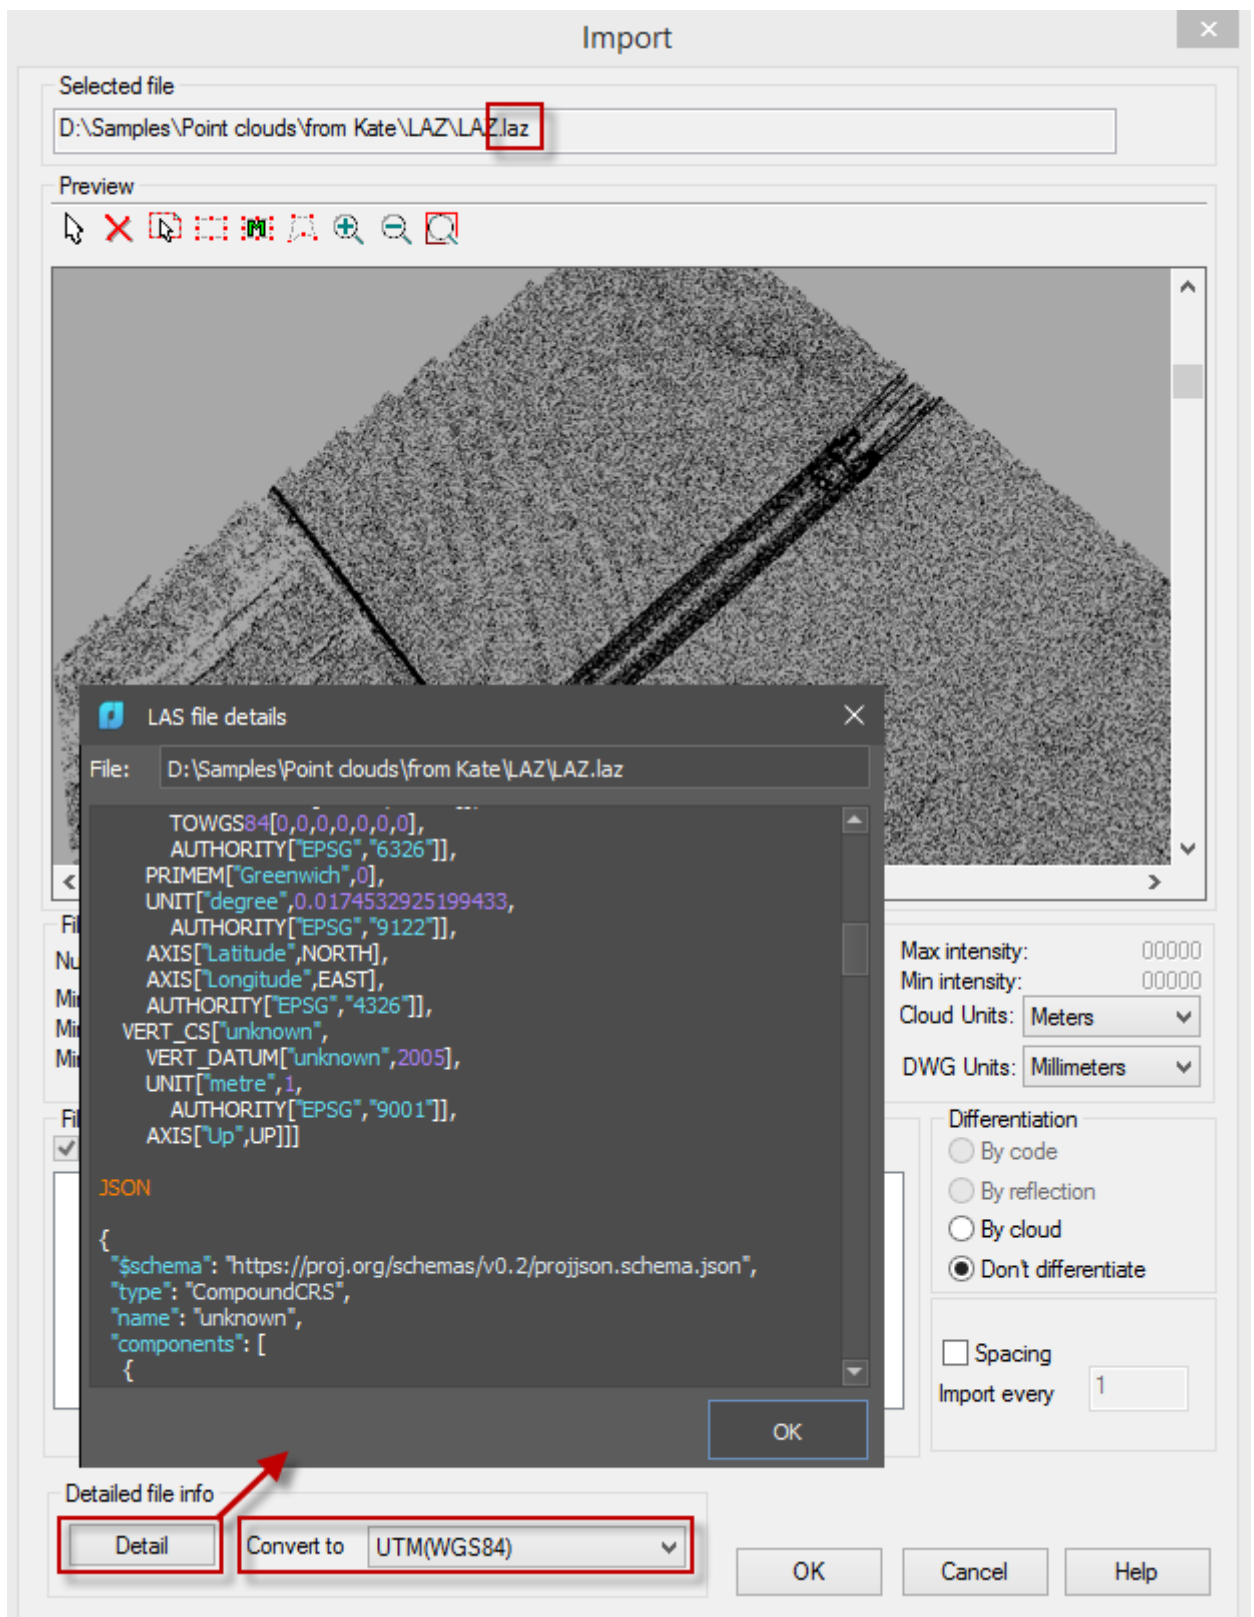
Import

Selected file

D:\Samples\Point clouds\from Kate\LAZ\LAZ.laz

Preview

LAS file details

File: D:\Samples\Point clouds\from Kate\LAZ\LAZ.laz

TOWGS84[0,0,0,0,0,0,0],
AUTHORITY["EPSG","6326"]],
PRIMEM["Greenwich",0],
UNIT["degree",0.0174532925199433,
AUTHORITY["EPSG","9122"]],
AXIS["Latitude",NORTH],
AXIS["Longitude",EAST],
AUTHORITY["EPSG","4326"]],
VERT_CS["unknown",
VERT_DATUM["unknown",2005],
UNIT["metre",1,
AUTHORITY["EPSG","9001"]],
AXIS["Up",UP]]]

JSON

{
"$schema": "https://proj.org/schemas/v0.2/projjson.schema.json",
"type": "CompoundCRS",
"name": "unknown",
"components": [
{

OK

Fi
Nu
Mi
Mi
Mi
Fi

Max intensity: 00000
Min intensity: 00000
Cloud Units: Meters
DWG Units: Millimeters

Differentiation
By code
By reflection
By cloud
Don't differentiate

Spacing
Import every 1

Detailed file info
Detail
Convert to UTM(WGS84)

OK Cancel Help